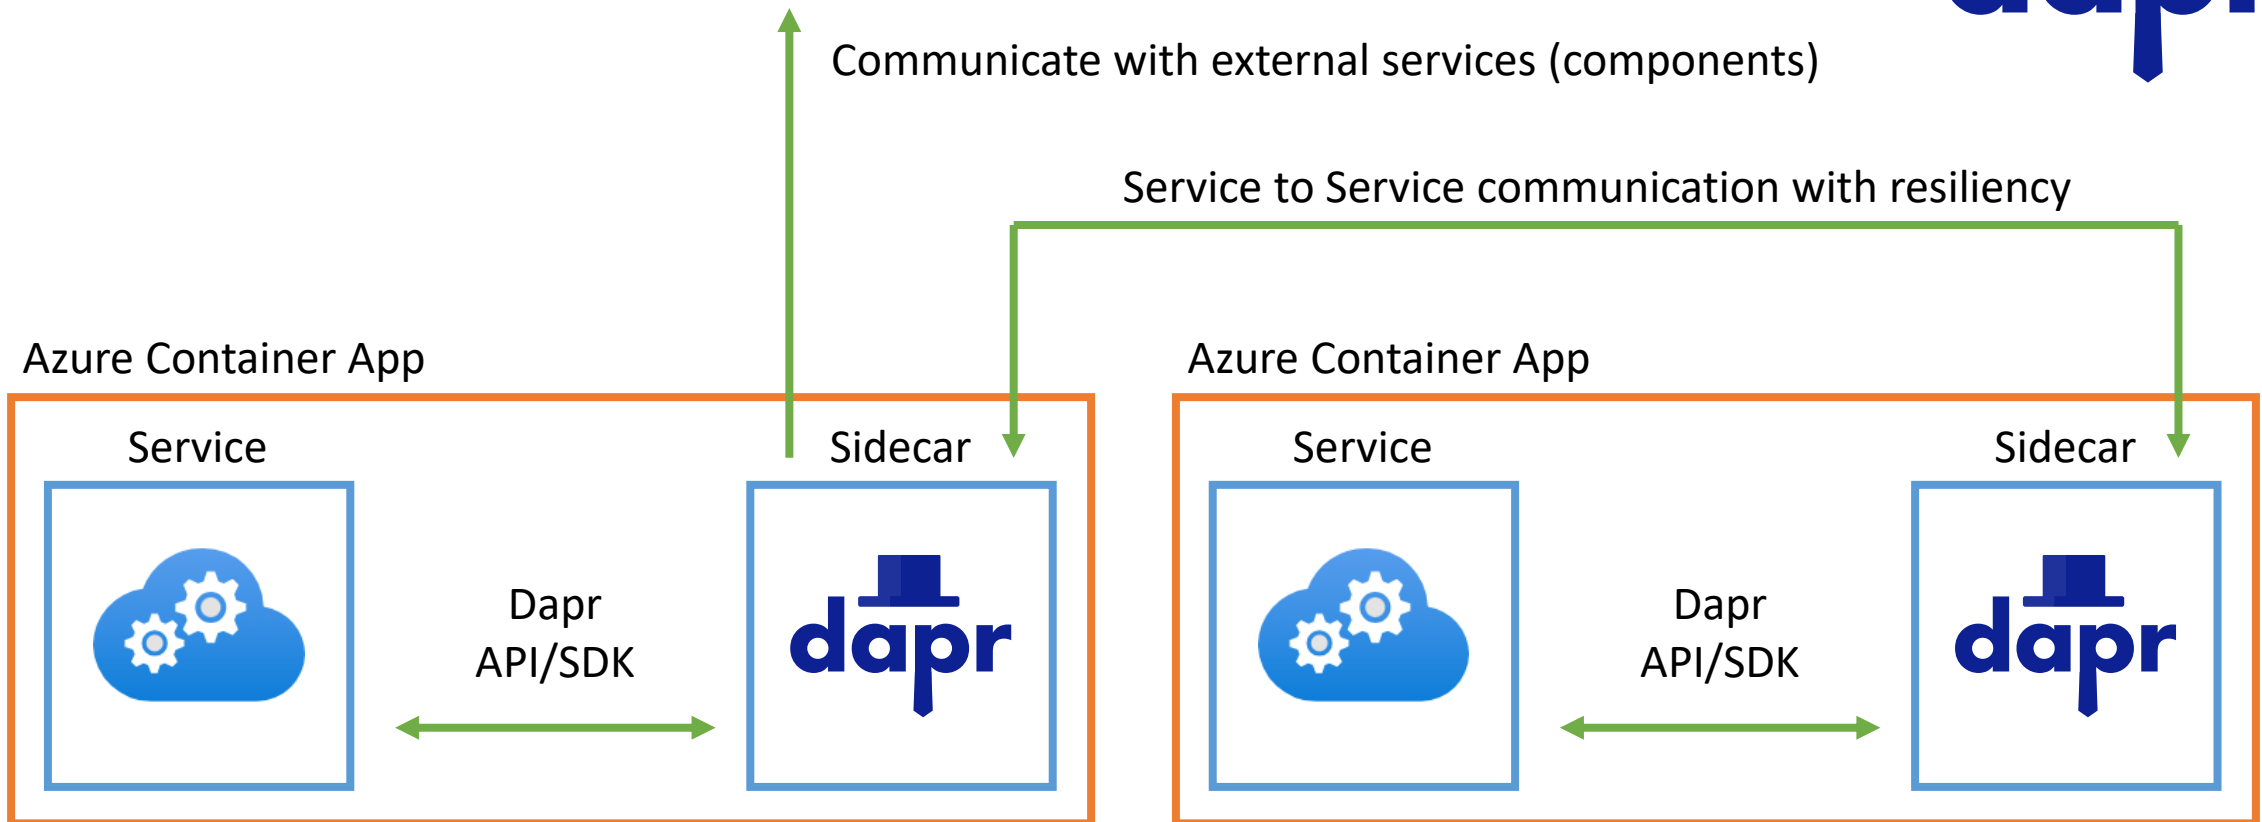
Communicate with external services (components)

Service to Service communication with resiliency

Azure Container App

Service

Sidecar

Dapr API/SDK

dapr

Azure Container App

Service

Sidecar

Dapr API/SDK

dapr